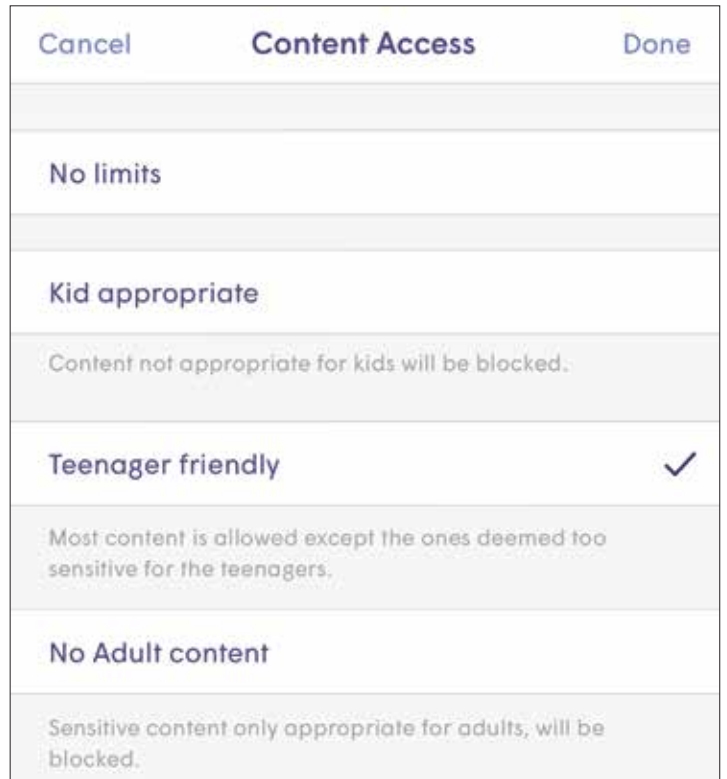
Cancel Content Access Done

No limits

Kid appropriate

Content not appropriate for kids will be blocked.

Teenager friendly ✓

Most content is allowed except the ones deemed too sensitive for the teenagers.

No Adult content

Sensitive content only appropriate for adults, will be blocked.